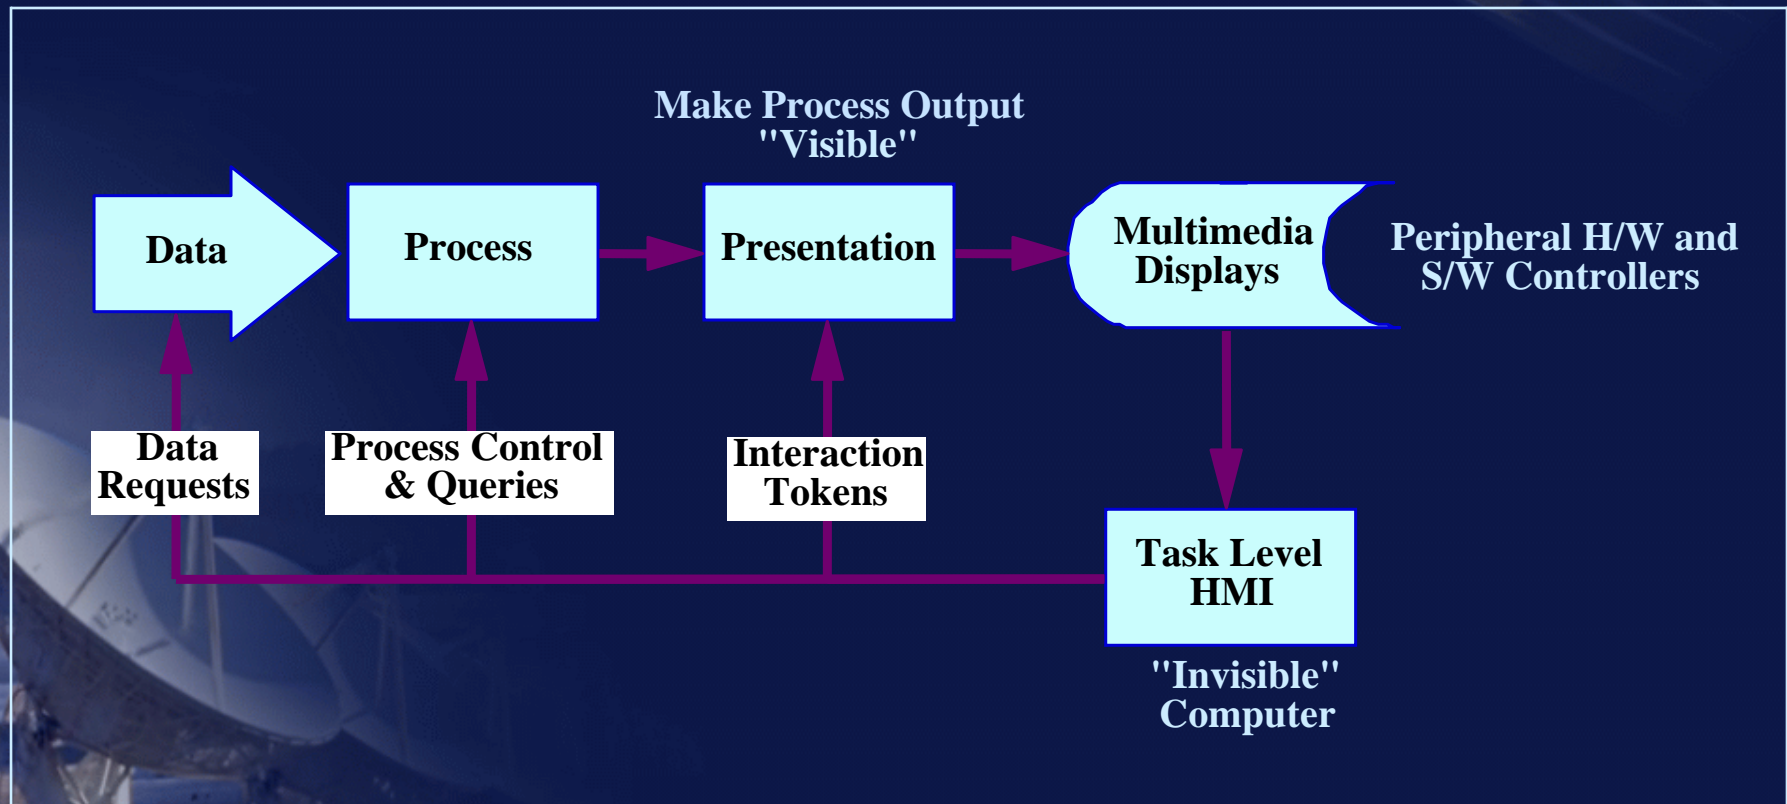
Make Process Output "Visible"

Data

Process

Presentation

Multimedia Displays

Peripheral H/W and S/W Controllers

Data Requests

Process Control & Queries

Interaction Tokens

Task Level HMI

"Invisible" Computer